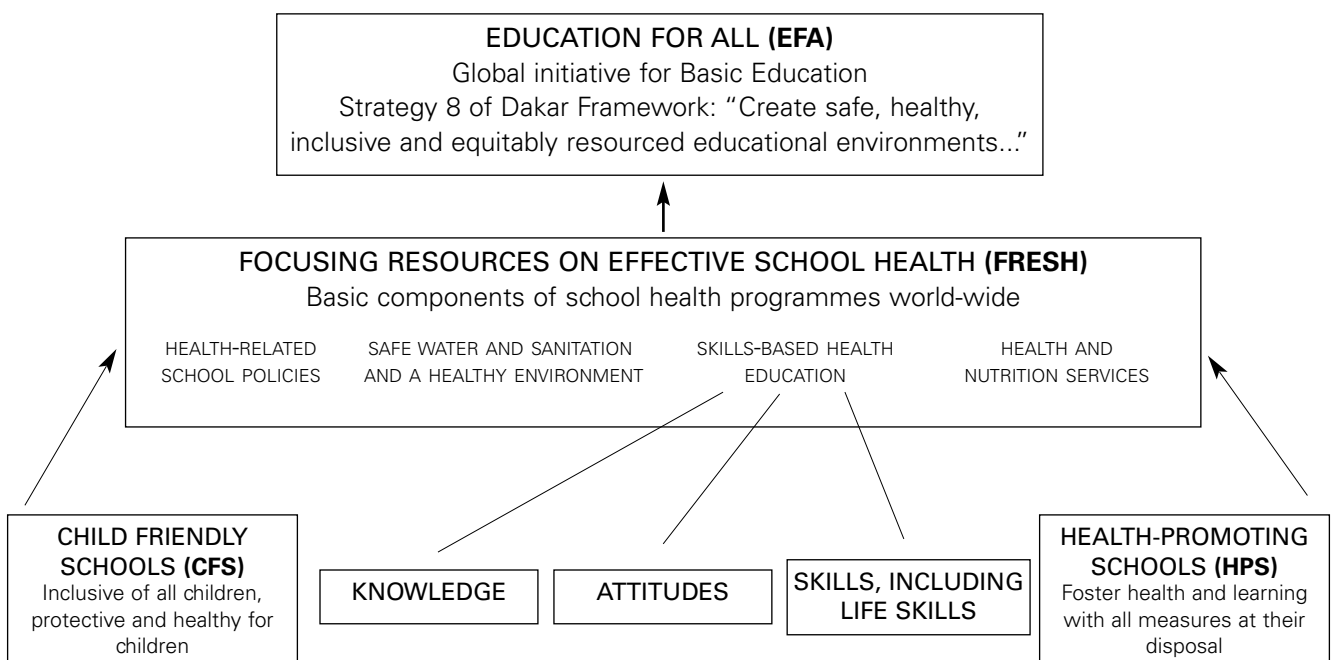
EDUCATION FOR ALL **(EFA)**
Global initiative for Basic Education
Strategy 8 of Dakar Framework: "Create safe, healthy, inclusive and equitably resourced educational environments..."

FOCUSING RESOURCES ON EFFECTIVE SCHOOL HEALTH **(FRESH)**
Basic components of school health programmes world-wide

HEALTH-RELATED SCHOOL POLICIES

SAFE WATER AND SANITATION AND A HEALTHY ENVIRONMENT

SKILLS-BASED HEALTH EDUCATION

HEALTH AND NUTRITION SERVICES

CHILD FRIENDLY SCHOOLS **(CFS)**
Inclusive of all children, protective and healthy for children

KNOWLEDGE

ATTITUDES

SKILLS, INCLUDING LIFE SKILLS

HEALTH-PROMOTING SCHOOLS **(HPS)**
Foster health and learning with all measures at their disposal